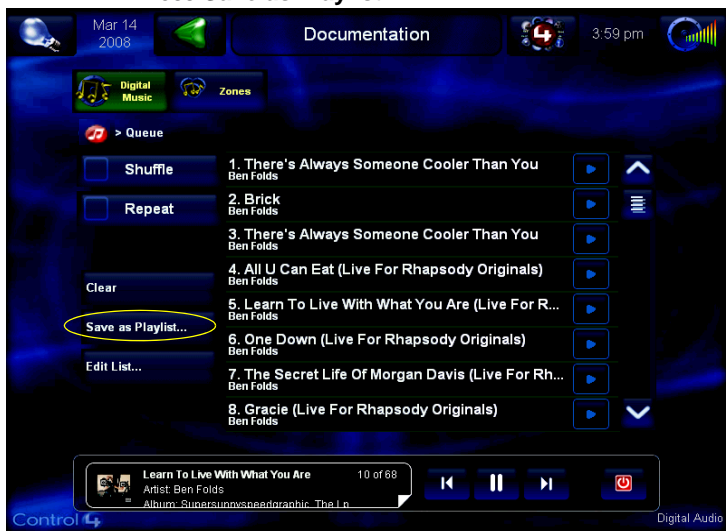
Mar 14
2008

Documentation

3:59 pm

Digital Music

Zones

> Queue

Shuffle

Repeat

Clear

Save as Playlist...

Edit List...

1. There's Always Someone Cooler Than You
Ben Folds

2. Brick
Ben Folds

3. There's Always Someone Cooler Than You
Ben Folds

4. All U Can Eat (Live For Rhapsody Originals)
Ben Folds

5. Learn To Live With What You Are (Live For R...
Ben Folds

6. One Down (Live For Rhapsody Originals)
Ben Folds

7. The Secret Life Of Morgan Davis (Live For Rh...
Ben Folds

8. Gracie (Live For Rhapsody Originals)
Ben Folds

Learn To Live With What You Are
10 of 68
Artist: Ben Folds
Album: Supersunnyspeedgraphic, The Lp

Control4

Digital Audio